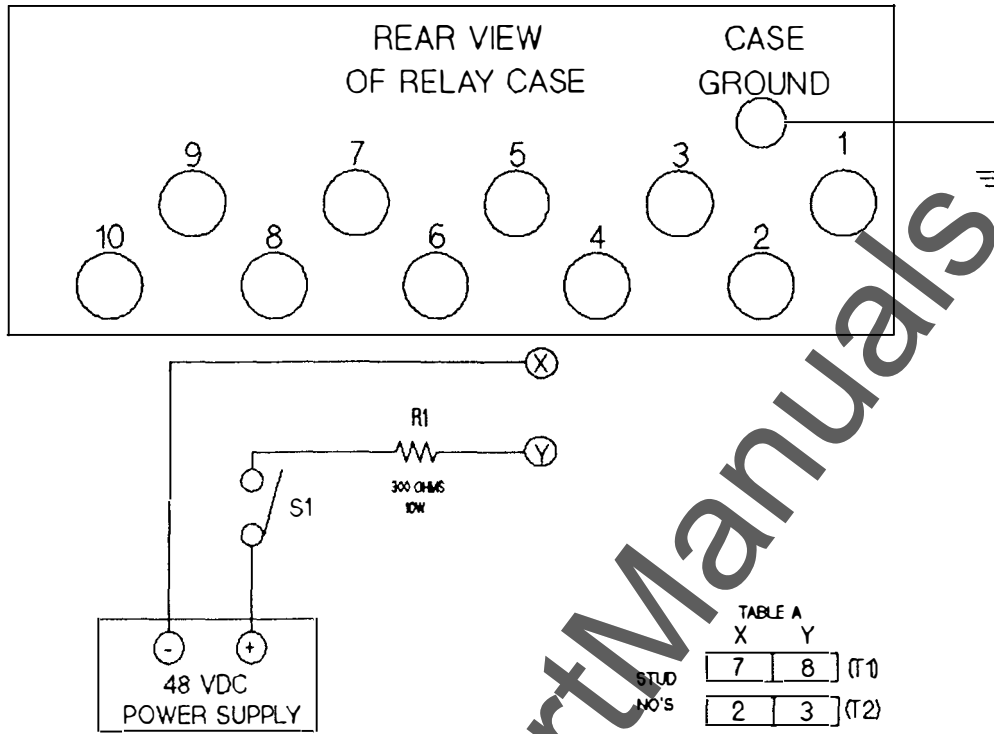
REAR VIEW OF RELAY CASE

CASE GROUND

9 7 5 3 1

10 8 6 4 2

X

R1

Y

300 OHMS 10W

S1

-

+

48 VDC POWER SUPPLY

TABLE A

| | X | Y | |
|---|---|---|---|
| STUD NO'S | 7 | 8 | (T1) |
| | 2 | 3 | (T2) |

rtManuals